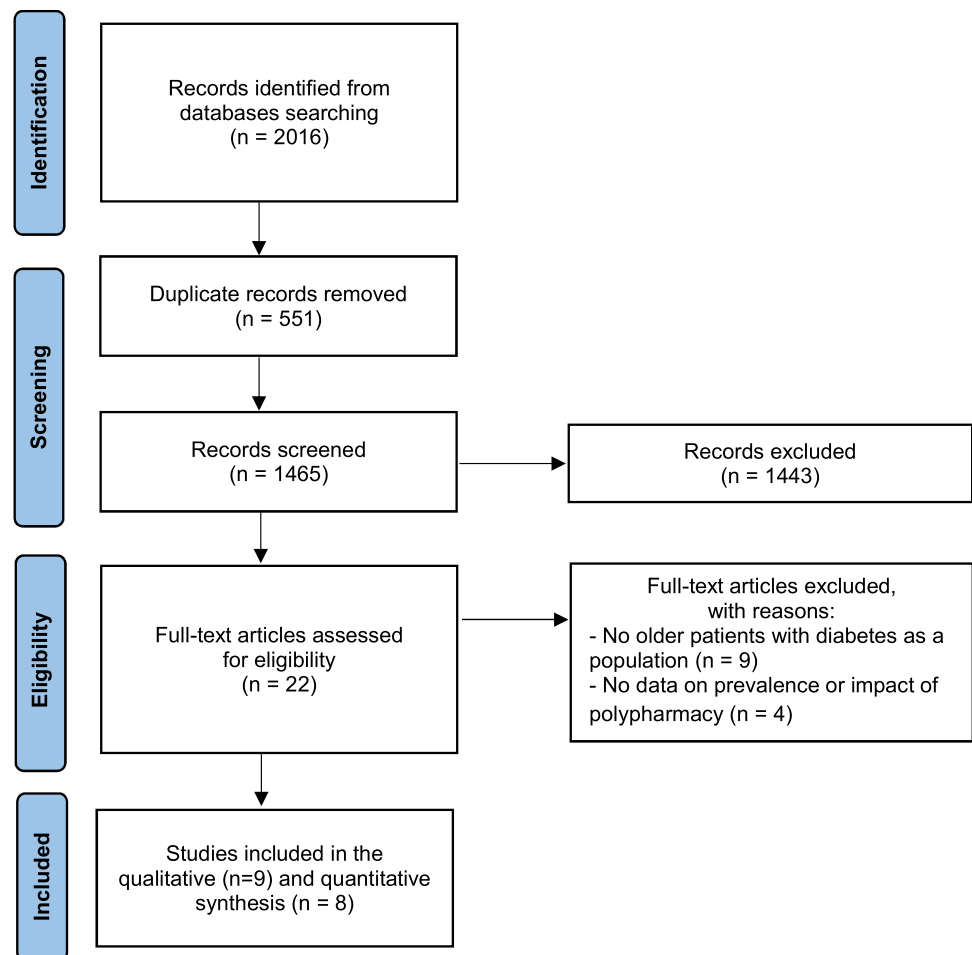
Identification

Records identified from databases searching (n = 2016)

Screening

Duplicate records removed (n = 551)

Records screened (n = 1465)

Records excluded (n = 1443)

Eligibility

Full-text articles assessed for eligibility (n = 22)

Full-text articles excluded, with reasons:
- No older patients with diabetes as a population (n = 9)
- No data on prevalence or impact of polypharmacy (n = 4)

Included

Studies included in the qualitative (n=9) and quantitative synthesis (n = 8)